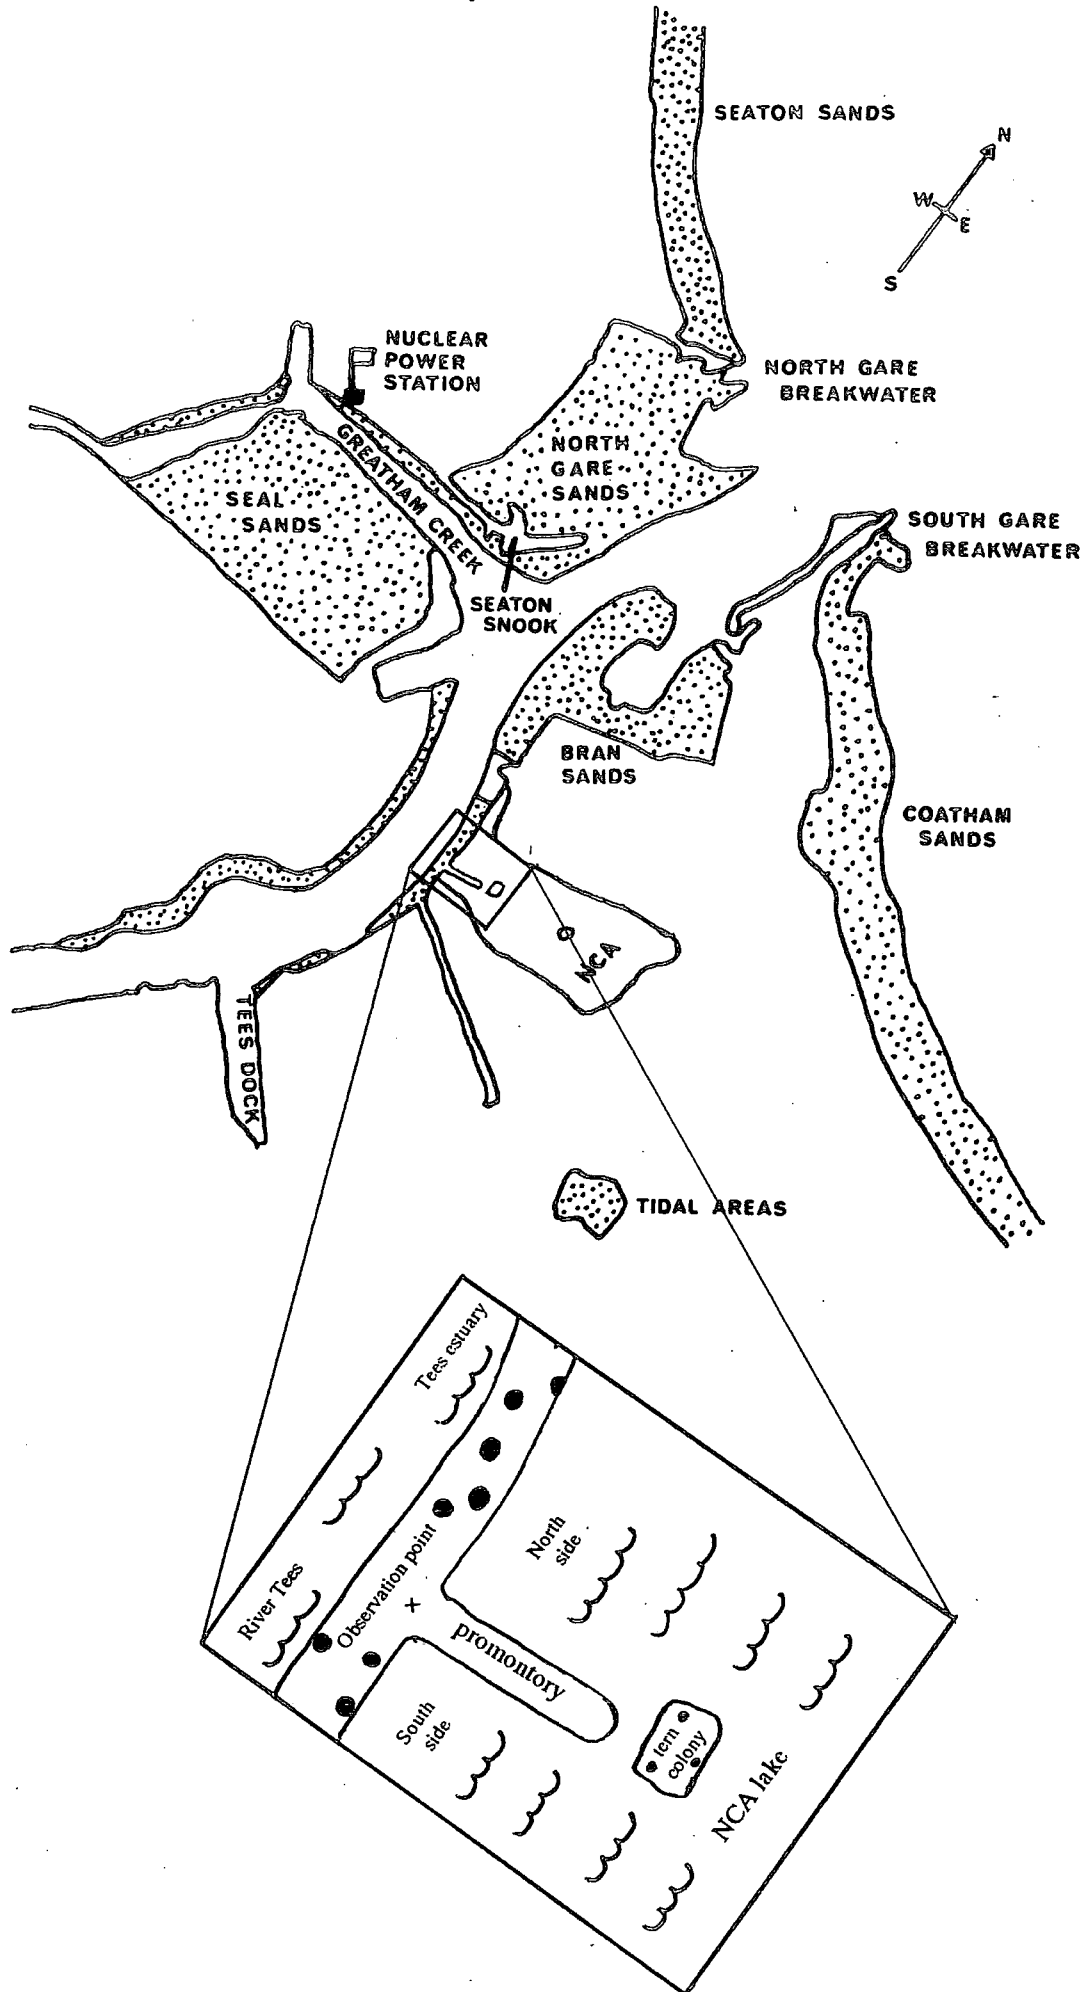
SEATON SANDS

N
W
E
S

NUCLEAR POWER STATION

NORTH GARE BREAKWATER

NORTH GARE SANDS

SEAL SANDS

GREATHAM CREEK

SEATON SNOOK

SOUTH GARE BREAKWATER

BRAN SANDS

COATHAM SANDS

D

NCA

TEES DOCK

TIDAL AREAS

Tees estuary

River Tees

Observation point

North side

promontory

South side

tern colony

NCA lake